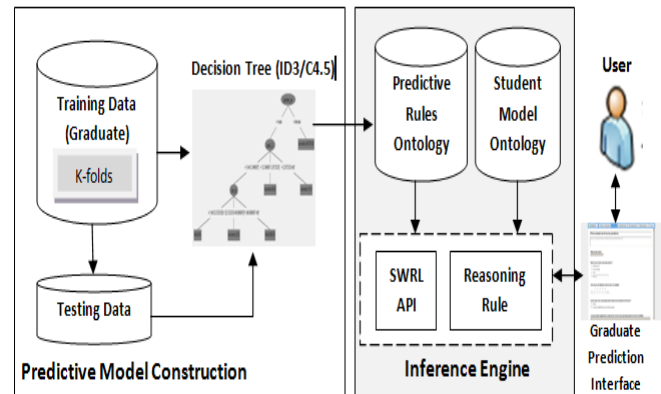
Training Data (Graduate)

K-folds

Testing Data

Decision Tree (ID3/C4.5)

Predictive Model Construction

Predictive Rules Ontology

Student Model Ontology

SWRL API

Reasoning Rule

Inference Engine

User

Graduate Prediction Interface